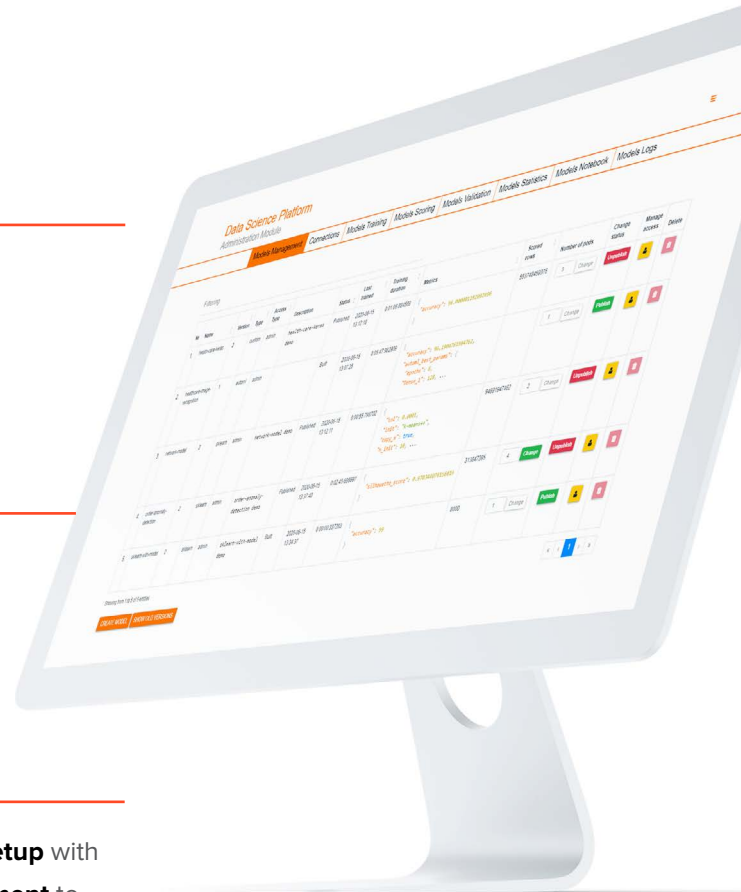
Data Science Platform
Administration Module

Models Management | Connections | Models Training | Models Scoring | Models Validation | Models Statistics | Models Notebook | Models Logs

Filtering

| № | Name | Version | Type | Access Type | Description | Status | Last trained | Training duration | Metrics | Scored rows | Number of pods | Change status | Manage access | Delete |
|---|---|---|---|---|---|---|---|---|---|---|---|---|---|---|
| 1 | healthcare-model | 2 | custom | admin | keras-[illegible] demo | Published | 2020-06-15 13:17:16 | 0:01:09.004950 | "accuracy": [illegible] | 553718456375 | 3 Change | Unpublish | | |
| 2 | healthcare-image-recognition | 1 | admin | admin | | Built | 2020-06-15 13:01:23 | 0:05:07.962898 | "accuracy": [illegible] | | 1 Change | Publish | | |
| 3 | network-model | 2 | pickle | admin | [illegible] demo | Published | 2020-06-15 13:12:11 | 0:00:55.750702 | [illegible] | 84591947162 | 2 Change | Unpublish | | |
| 4 | order-anomaly-detection | 2 | pickle | admin | order-anomaly-detection demo | Published | 2020-06-15 13:57:43 | 0:02:05.689987 | "ALCHmeaN(the_score": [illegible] | 211847094 | 4 Change | Unpublish | | |
| 5 | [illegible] | 1 | pickle | admin | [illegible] demo | Built | 2020-06-15 13:34:37 | 0:00:00.227750 | "accuracy": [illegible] | 3002 | 1 Change | Publish | | |

Showing from 1 to 5 of 5 entries

CREATE MODEL | CREATE NEW VERSION

etup with
ent to